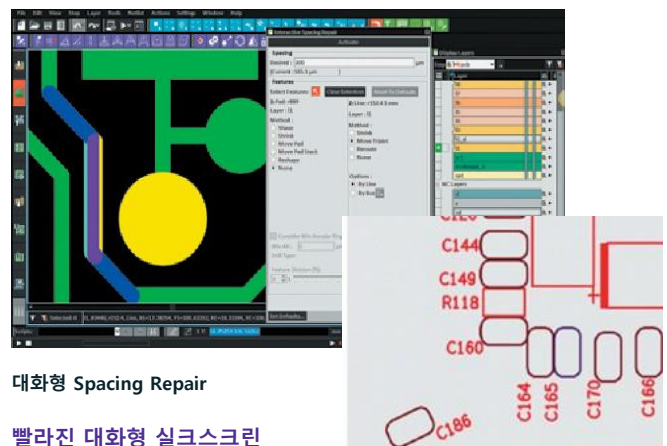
Interactive Spacing Repair

Activate

Spacing

Desired : 300 μm

Current : 585.5 μm

Features

Select Features

Clear Selection

Reset to Defaults

Line : 150.0 mm

Layer :

Method :

Shrink

Move Feature

Reroute

None

Layer :

Method :

None

Shrink

Move Pad

Move Pad track

Reshape

None

Options :

By Line

By Box

Display Layers

Layer

C144

C149

R118

C160

C164

C165

C170

C166

C186

대화형 Spacing Repair

빨라진 대화형 실크스크린